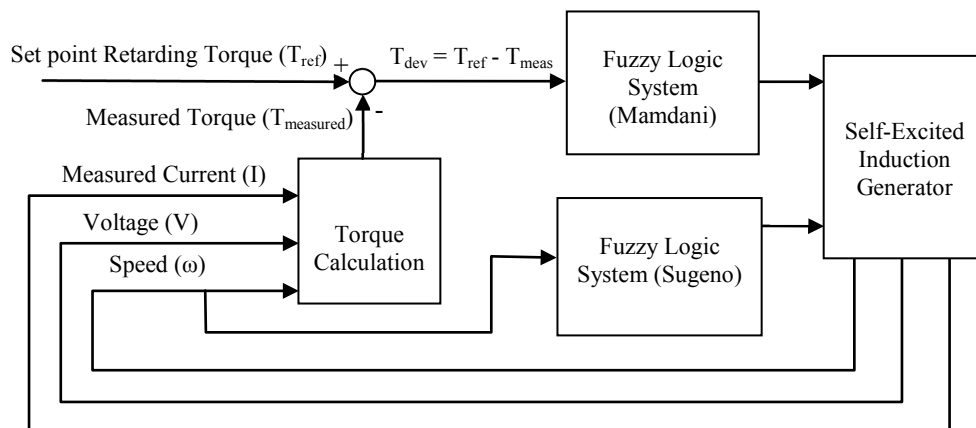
Set point Retarding Torque ($T_{ref}$) +

$T_{dev} = T_{ref} - T_{meas}$

Fuzzy Logic System (Mamdani)

Measured Torque ($T_{measured}$) -

Self-Excited Induction Generator

Measured Current (I)

Voltage (V)

Torque Calculation

Fuzzy Logic System (Sugeno)

Speed (ω)